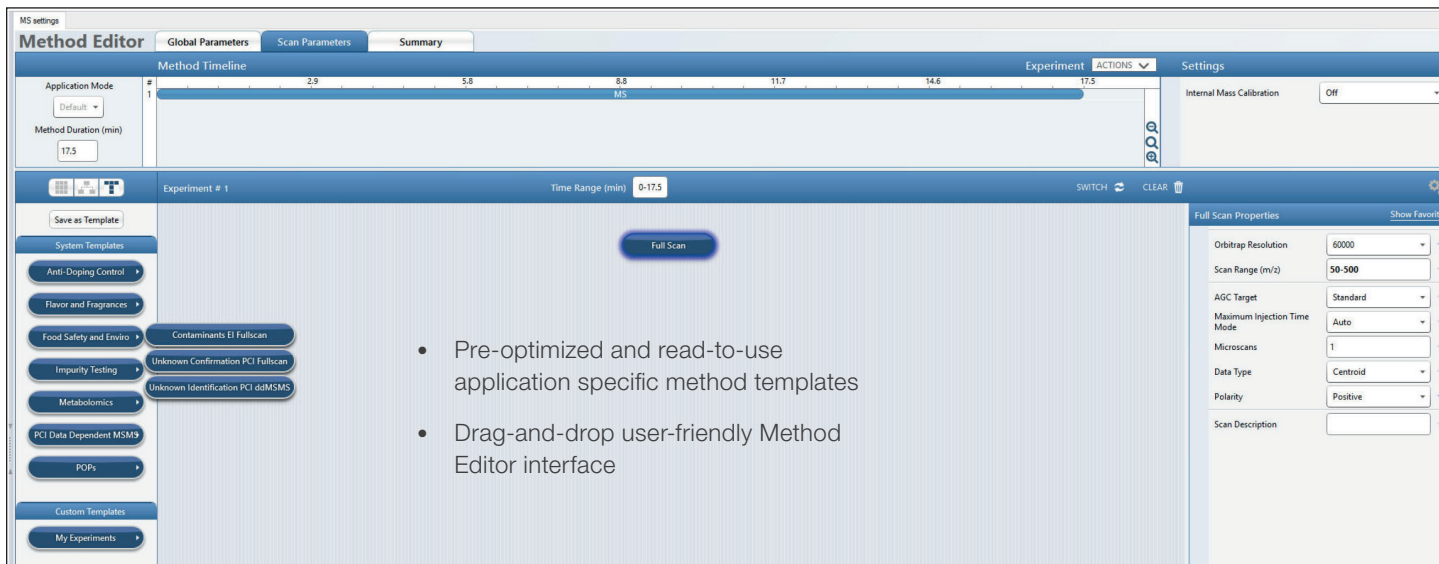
MS settings

Method Editor

Global Parameters | Scan Parameters | Summary

Method Timeline

Experiment ACTIONS

Settings

Application Mode

Default

Method Duration (min)

17.5

#
1

2.9 5.8 8.8 11.7 14.6 17.5

MS

Internal Mass Calibration

Off

Experiment # 1

Time Range (min) 0-17.5

SWITCH

CLEAR

Save as Template

System Templates

Anti-Doping Control

Flavor and Fragrances

Food Safety and Enviro

Contaminants EI Fullscan

Unknown Confirmation PCI Fullscan

Unknown Identification PCI ddMSMS

Impurity Testing

Metabolomics

PCI Data Dependent MSMS

POPs

Custom Templates

My Experiments

Full Scan

- Pre-optimized and read-to-use application specific method templates
- Drag-and-drop user-friendly Method Editor interface

Full Scan Properties

Show Favori

Orbitrap Resolution | 60000
Scan Range (m/z) | 50-500
AGC Target | Standard
Maximum Injection Time Mode | Auto
Microscans | 1
Data Type | Centroid
Polarity | Positive
Scan Description |